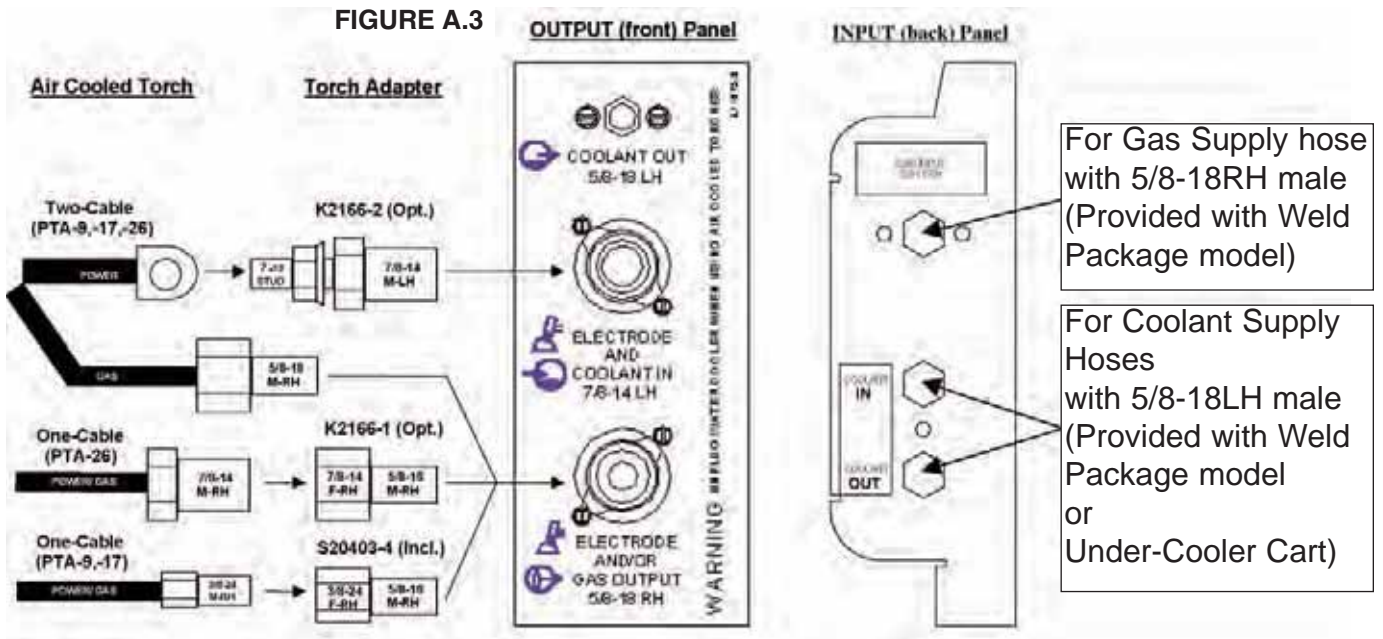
FIGURE A.3

Air Cooled Torch

Torch Adapter

OUTPUT (front) Panel

INPUT (back) Panel

Two-Cable (PTA-9,-17,-26)

POWER

GAS

K2166-2 (Opt.)

7-40 STUD

7/8-14 M-LH

5/8-18 M-RH

One-Cable (PTA-26)

POWER/GAS

7/8-14 M-RH

K2166-1 (Opt.)

7/8-14 F-RH

5/8-18 M-RH

One-Cable (PTA-9,-17)

POWER/GAS

3/8-24 M-RH

S20403-4 (Incl.)

3/8-24 F-RH

5/8-18 M-RH

COOLANT OUT 5/8-18 LH

ELECTRODE AND COOLANT IN 7/8-14 LH

ELECTRODE AND/OR GAS OUTPUT 5/8-18 RH

WARNING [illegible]

For Gas Supply hose with 5/8-18RH male (Provided with Weld Package model)

COOLANT IN

COOLANT OUT

For Coolant Supply Hoses
with 5/8-18LH male (Provided with Weld Package model
or
Under-Cooler Cart)